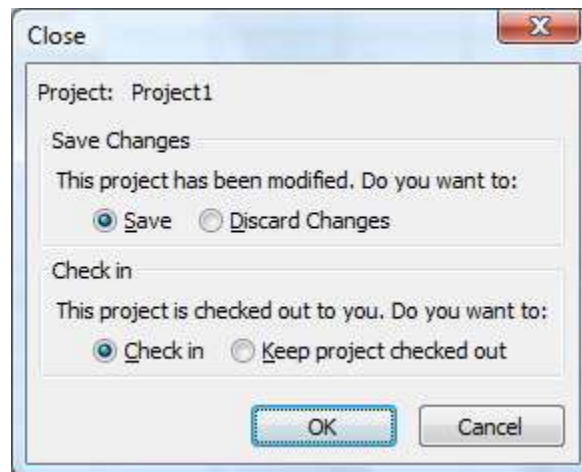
Close

X

Project: Project1

Save Changes

This project has been modified. Do you want to:

Save

Discard Changes

Check in

This project is checked out to you. Do you want to:

Check in

Keep project checked out

OK

Cancel